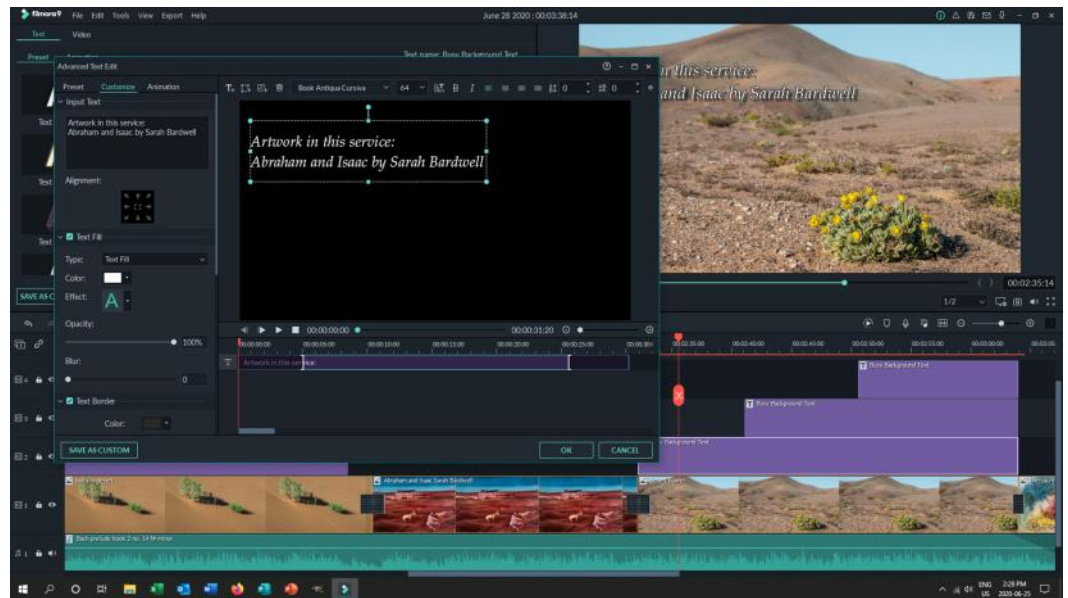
filmora9 File Edit Tools View Export Help

June 28 2020 : 00:03:38:14

Text Video

Preset

Text name: Busy Background Text

Advanced Text Edit

Preset Customize Animation

Input Text

Artwork in this service:
Abraham and Isaac by Sarah Bardwell

Alignment:

Text Fill

Type: Text Fill

Color:

Effect:

Opacity:

100%

Blur:

0

Text Border

Color:

SAVE AS CUSTOM

Book Antiqua Cursive 64

Artwork in this service:
Abraham and Isaac by Sarah Bardwell

00:00:00:00

00:00:31:20

Artwork in this service

OK CANCEL

...this service:
...and Isaac by Sarah Bardwell

00:02:35:14

1/2

Busy Background Text

Busy Background Text

Background Text

Abraham and Isaac Sarah Bardwell

Bach prelude book 2 no. 14 f# minor

ENG US 2:28 PM 2020-06-25